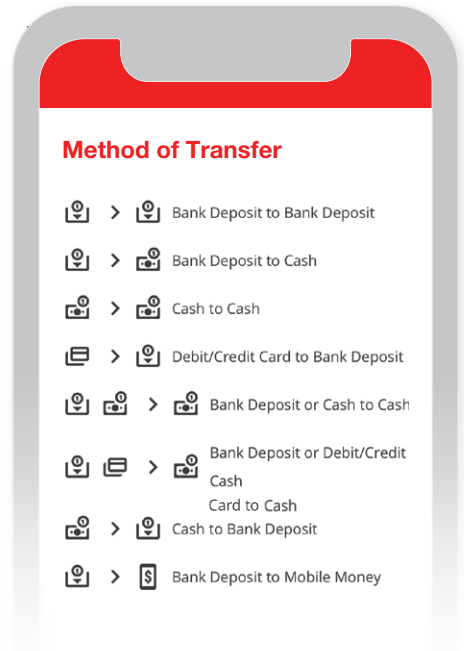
Method of Transfer

> Bank Deposit to Bank Deposit

> Bank Deposit to Cash

> Cash to Cash

> Debit/Credit Card to Bank Deposit

> Bank Deposit or Cash to Cash

> Bank Deposit or Debit/Credit Cash

Card to Cash

> Cash to Bank Deposit

> $ Bank Deposit to Mobile Money